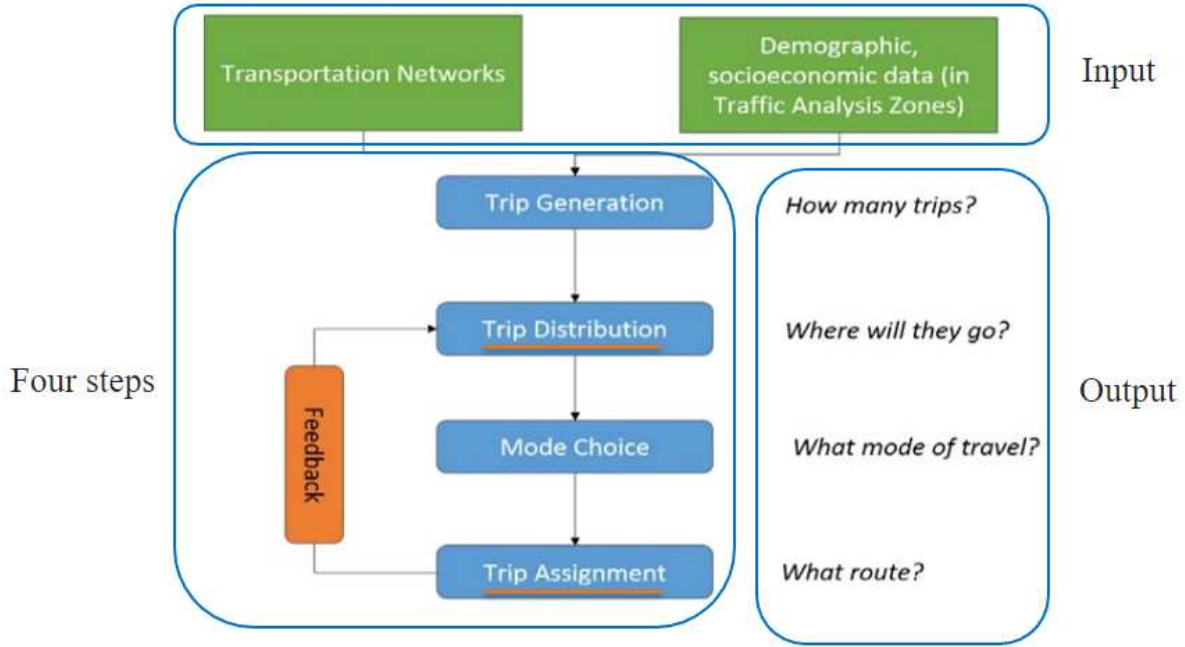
Transportation Networks

Demographic, socioeconomic data (in Traffic Analysis Zones)

Input

Four steps

Trip Generation

Trip Distribution

Feedback

Mode Choice

Trip Assignment

How many trips?

Where will they go?

What mode of travel?

What route?

Output